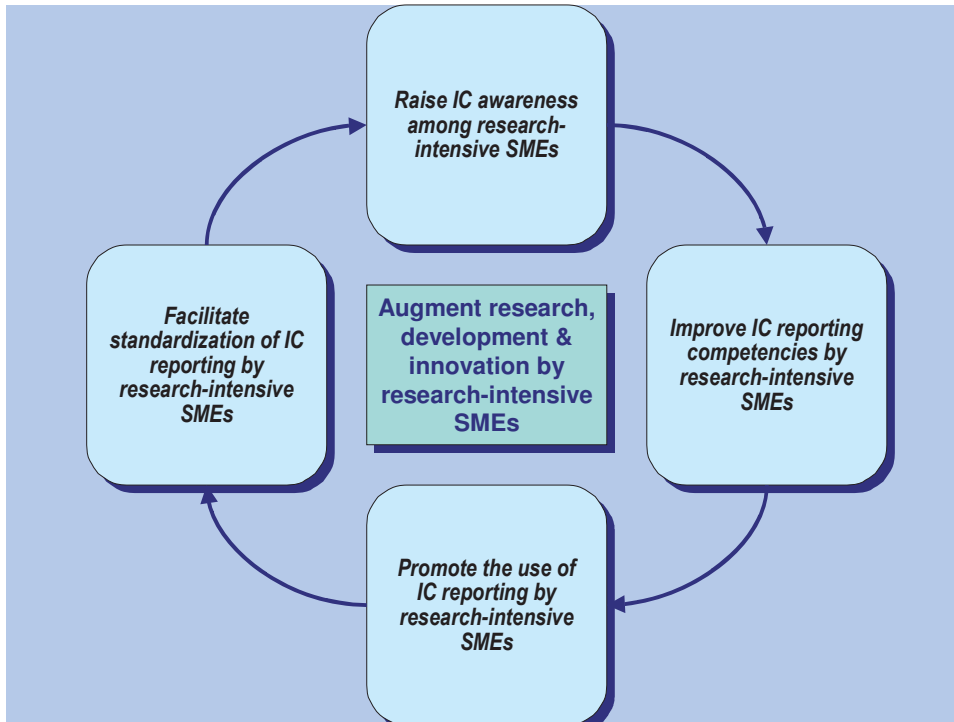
Raise IC awareness among research-intensive SMEs

Improve IC reporting competencies by research-intensive SMEs

Promote the use of IC reporting by research-intensive SMEs

Facilitate standardization of IC reporting by research-intensive SMEs

Augment research, development & innovation by research-intensive SMEs